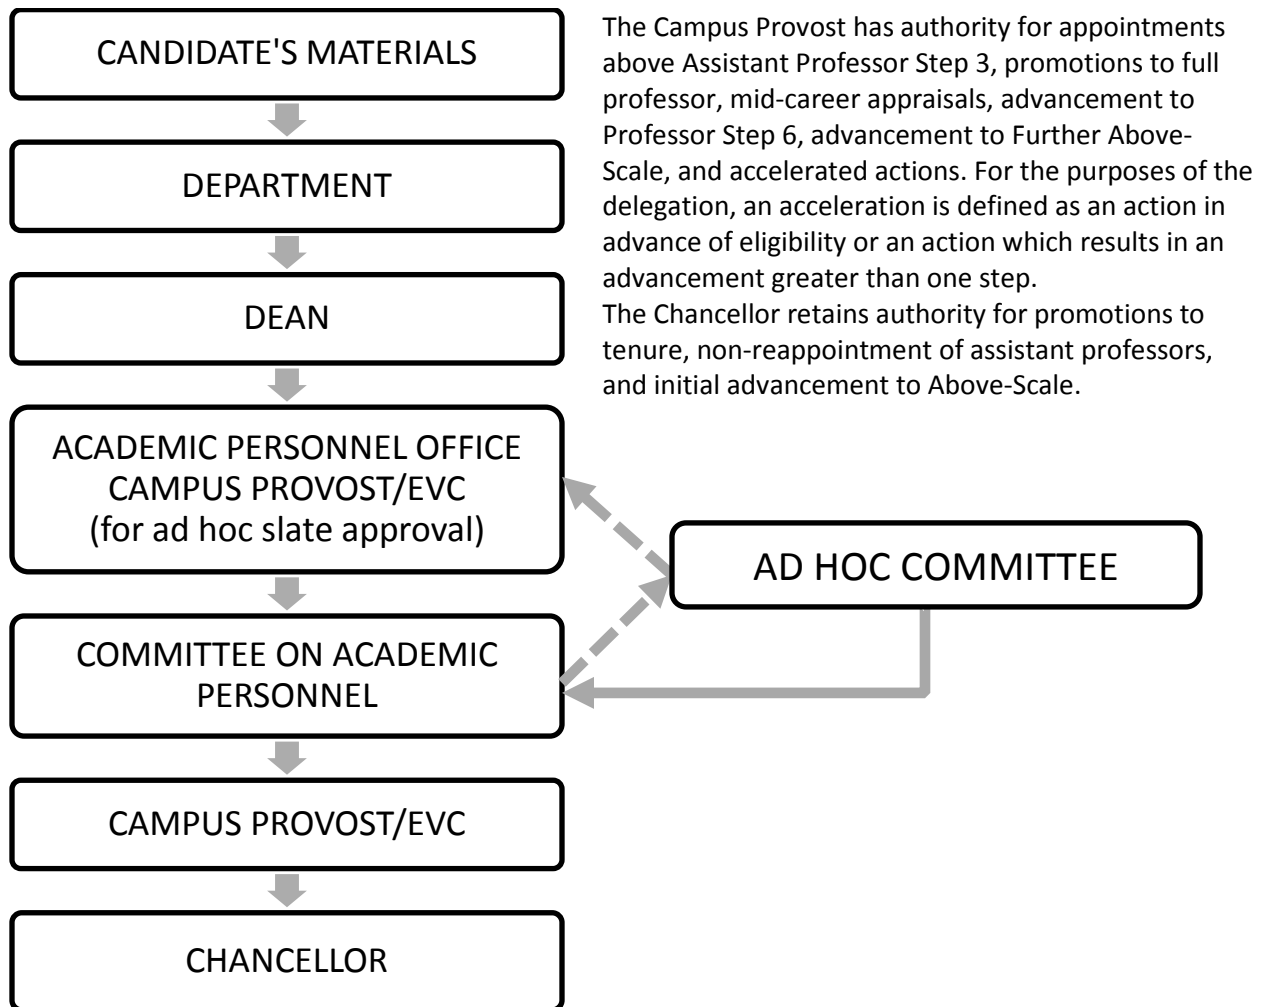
CANDIDATE'S MATERIALS

DEPARTMENT

DEAN

ACADEMIC PERSONNEL OFFICE
CAMPUS PROVOST/EVC
(for ad hoc slate approval)

COMMITTEE ON ACADEMIC PERSONNEL

CAMPUS PROVOST/EVC

CHANCELLOR

The Campus Provost has authority for appointments above Assistant Professor Step 3, promotions to full professor, mid-career appraisals, advancement to Professor Step 6, advancement to Further Above-Scale, and accelerated actions. For the purposes of the delegation, an acceleration is defined as an action in advance of eligibility or an action which results in an advancement greater than one step.
The Chancellor retains authority for promotions to tenure, non-reappointment of assistant professors, and initial advancement to Above-Scale.

AD HOC COMMITTEE